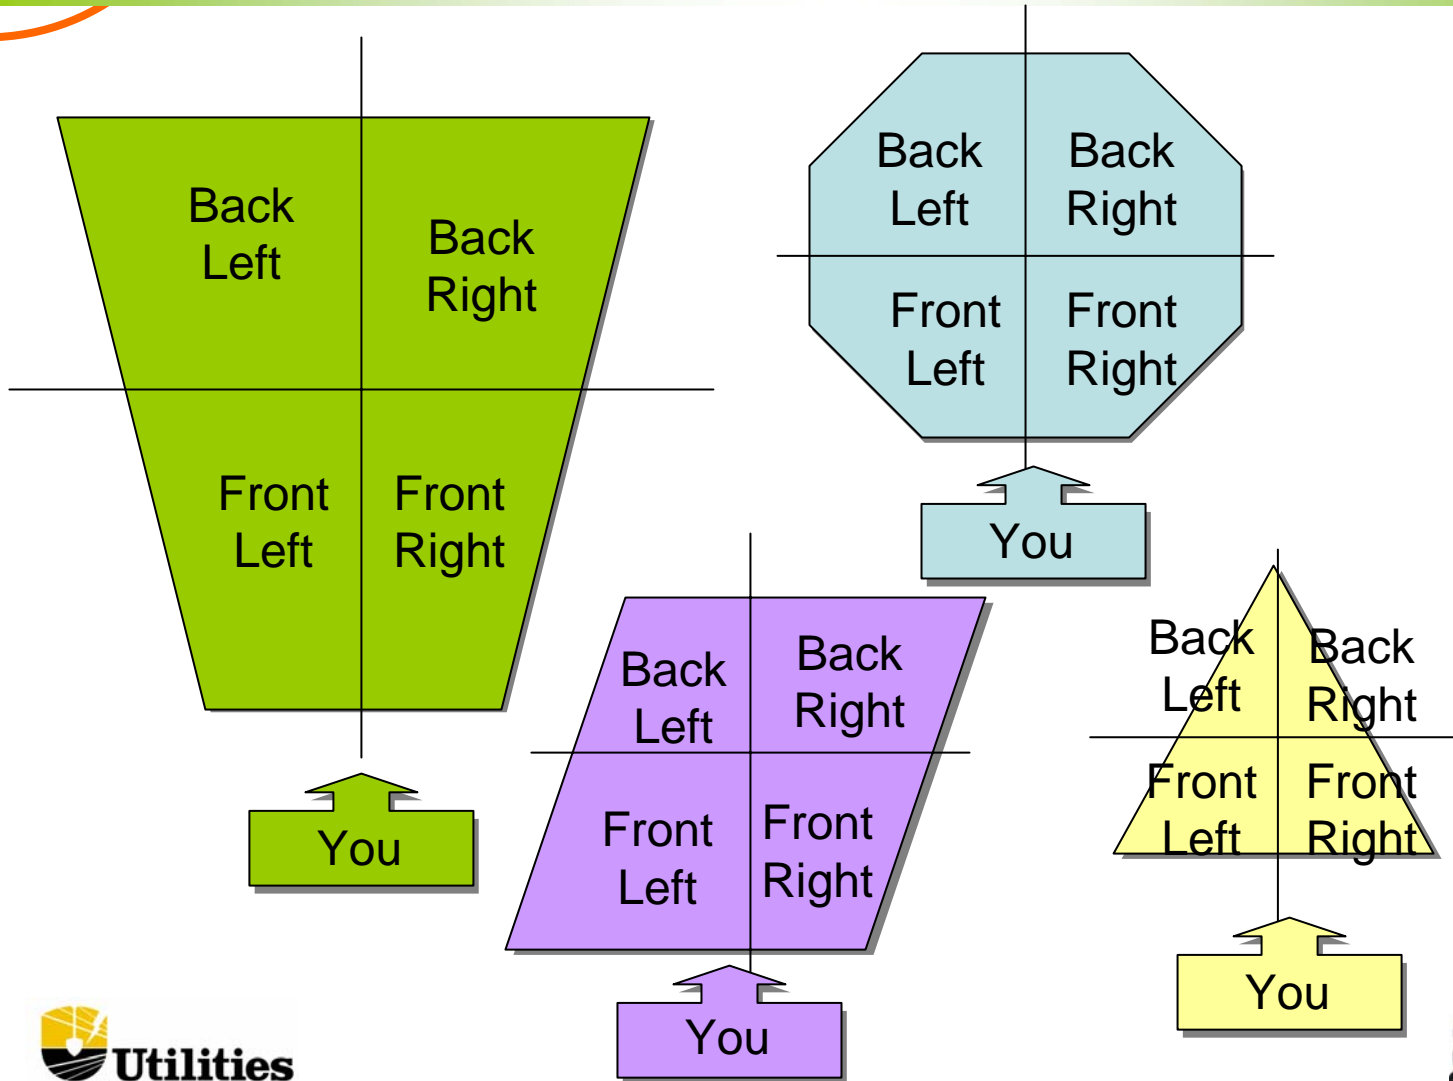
Back Left

Back Right

Front Left

Front Right

You

Back Left

Back Right

Front Left

Front Right

You

Back Left

Back Right

Front Left

Front Right

You

Back Left

Back Right

Front Left

Front Right

You

Utilities